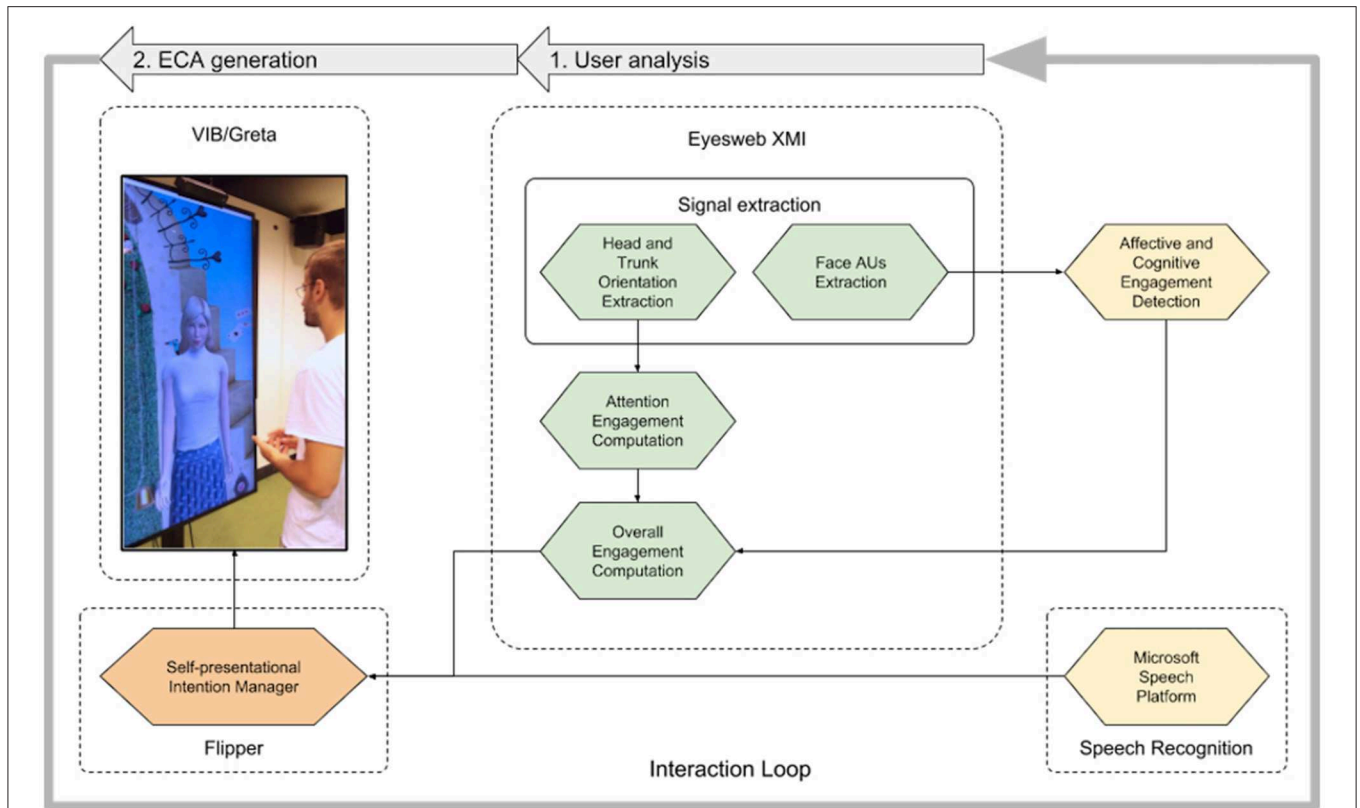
2. ECA generation

1. User analysis

VIB/Greta

Eyesweb XMI

Signal extraction

Head and Trunk Orientation Extraction

Face AUs Extraction

Affective and Cognitive Engagement Detection

Attention Engagement Computation

Overall Engagement Computation

Self-presentational Intention Manager

Flipper

Microsoft Speech Platform

Speech Recognition

Interaction Loop